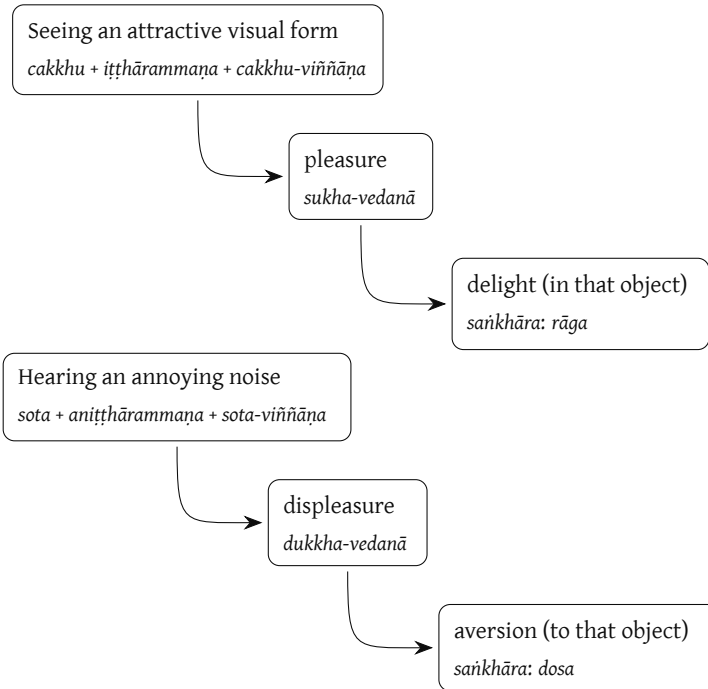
Seeing an attractive visual form
cakkhu + iṭṭhārammaṇa + cakkhu-viññāṇa

pleasure
sukha-vedanā

delight (in that object)
saṅkhāra: rāga

Hearing an annoying noise
sota + aniṭṭhārammaṇa + sota-viññāṇa

displeasure
dukkha-vedanā

aversion (to that object)
saṅkhāra: dosa